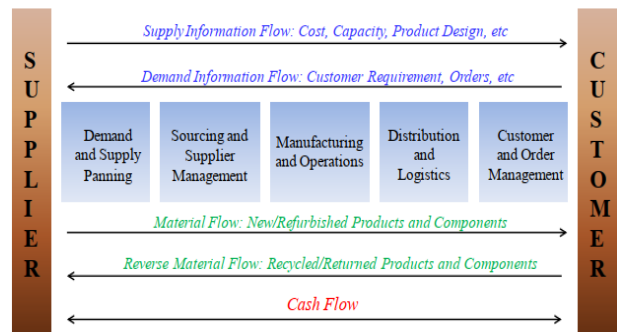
SUPPLIER

Supply Information Flow: Cost, Capacity, Product Design, etc

Demand Information Flow: Customer Requirement, Orders, etc

Demand and Supply Panning

Sourcing and Supplier Management

Manufacturing and Operations

Distribution and Logistics

Customer and Order Management

Material Flow: New/Refurbished Products and Components

Reverse Material Flow: Recycled/Returned Products and Components

Cash Flow

CUSTOMER